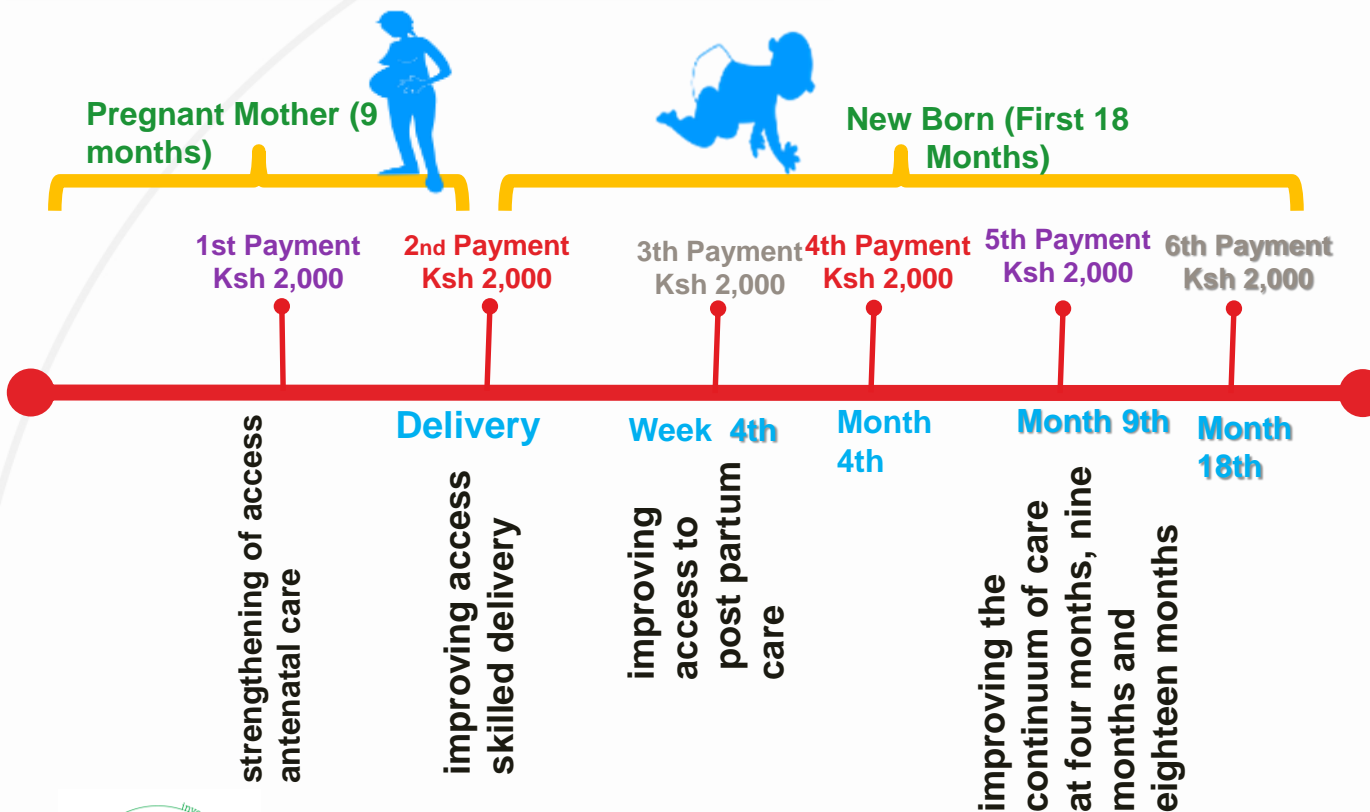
Pregnant Mother (9 months)

New Born (First 18 Months)

1st Payment Ksh 2,000

2nd Payment Ksh 2,000

3th Payment Ksh 2,000

4th Payment Ksh 2,000

5th Payment Ksh 2,000

6th Payment Ksh 2,000

strengthening of access antenatal care

Delivery

improving access skilled delivery

Week 4th

improving access to post partum care

Month 4th

Month 9th

improving the continuum of care at four months, nine months and eighteen months

Month 18th